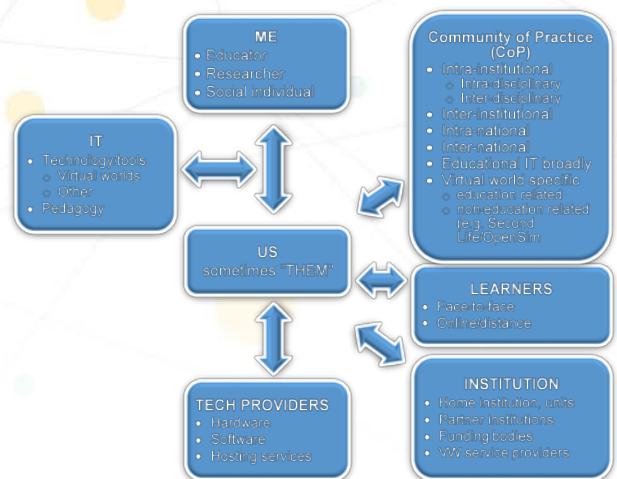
ME
- Educator
- Researcher
- Social individual

Community of Practice (CoP)
- Intra-institutional
  - Intra-disciplinary
  - Inter-disciplinary
- Inter-institutional
- Intra-national
- International
- Educational IT broadly
- Virtual world specific
  - education related
  - non-education related (e.g. Second Life/OpenSim)

IT
- Technology/tools
  - Virtual worlds
  - Other
- Pedagogy

US
sometimes "THEM"

LEARNERS
- Face-to-face
- Online/distance

INSTITUTION
- Home institution, units
- Partner institutions
- Funding bodies
- VW service providers

TECH PROVIDERS
- Hardware
- Software
- Hosting services